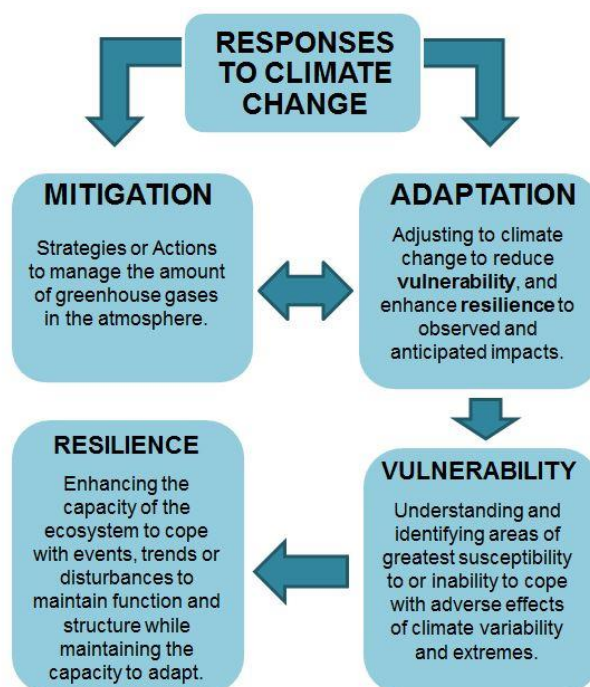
RESPONSES TO CLIMATE CHANGE

MITIGATION

Strategies or Actions to manage the amount of greenhouse gases in the atmosphere.

ADAPTATION

Adjusting to climate change to reduce **vulnerability**, and enhance **resilience** to observed and anticipated impacts.

RESILIENCE

Enhancing the capacity of the ecosystem to cope with events, trends or disturbances to maintain function and structure while maintaining the capacity to adapt.

VULNERABILITY

Understanding and identifying areas of greatest susceptibility to or inability to cope with adverse effects of climate variability and extremes.